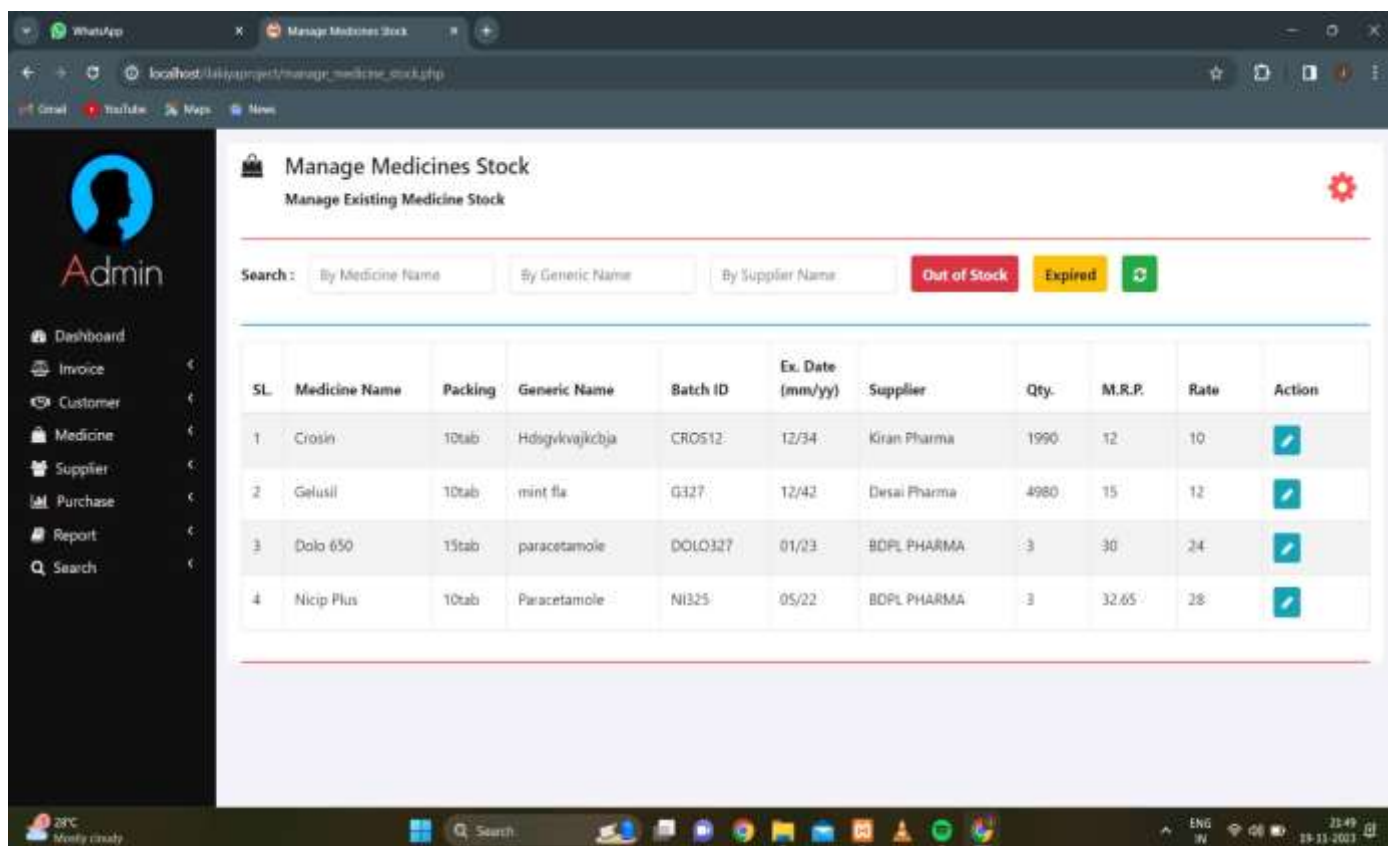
WhatsApp
Manage Medicines Stock
localhost/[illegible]/manage_medicine_stock.php
Gmail YouTube Maps News

Admin

Dashboard
Invoice
Customer
Medicine
Supplier
Purchase
Report
Search

Manage Medicines Stock
Manage Existing Medicine Stock

Search : By Medicine Name By Generic Name By Supplier Name Out of Stock Expired

| SL. | Medicine Name | Packing | Generic Name | Batch ID | Ex. Date (mm/yy) | Supplier | Qty. | M.R.P. | Rate | Action |
|---|---|---|---|---|---|---|---|---|---|---|
| 1 | Crosin | 10tab | Hdsgvkvajkcbja | CROS12 | 12/34 | Kiran Pharma | 1990 | 12 | 10 | |
| 2 | Gelusil | 10tab | mint fla | G327 | 12/42 | Desai Pharma | 4980 | 15 | 12 | |
| 3 | Dolo 650 | 15tab | paracetamole | DOLO327 | 01/23 | BDPL PHARMA | 3 | 30 | 24 | |
| 4 | Nicip Plus | 10tab | Paracetamole | NI325 | 05/22 | BDPL PHARMA | 3 | 32.65 | 28 | |

28°C Mostly cloudy
Search
ENG IN 21:49 19-11-2023